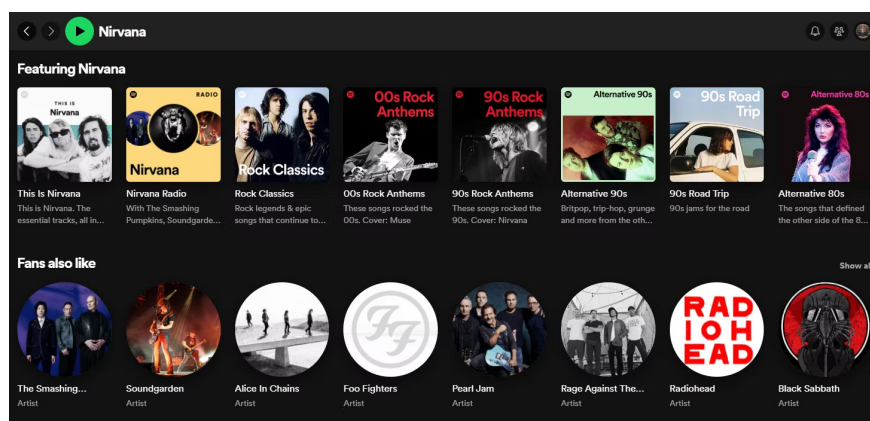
Nirvana

Featuring Nirvana

THIS IS
Nirvana

RADIO
Nirvana

Rock Classics

00s Rock Anthems

90s Rock Anthems

Alternative 90s

90s Road Trip

Alternative 80s

This Is Nirvana
This is Nirvana. The essential tracks, all in...

Nirvana Radio
With The Smashing Pumpkins, Soundgarde...

Rock Classics
Rock legends & epic songs that continue to...

00s Rock Anthems
These songs rocked the 00s. Cover: Muse

90s Rock Anthems
These songs rocked the 90s. Cover: Nirvana

Alternative 90s
Britpop, trip-hop, grunge and more from the oth...

90s Road Trip
90s jams for the road

Alternative 80s
The songs that defined the other side of the 8...

Fans also like

Show al

RAD
IOH
EAD

The Smashing...
Artist

Soundgarden
Artist

Alice In Chains
Artist

Foo Fighters
Artist

Pearl Jam
Artist

Rage Against The...
Artist

Radiohead
Artist

Black Sabbath
Artist